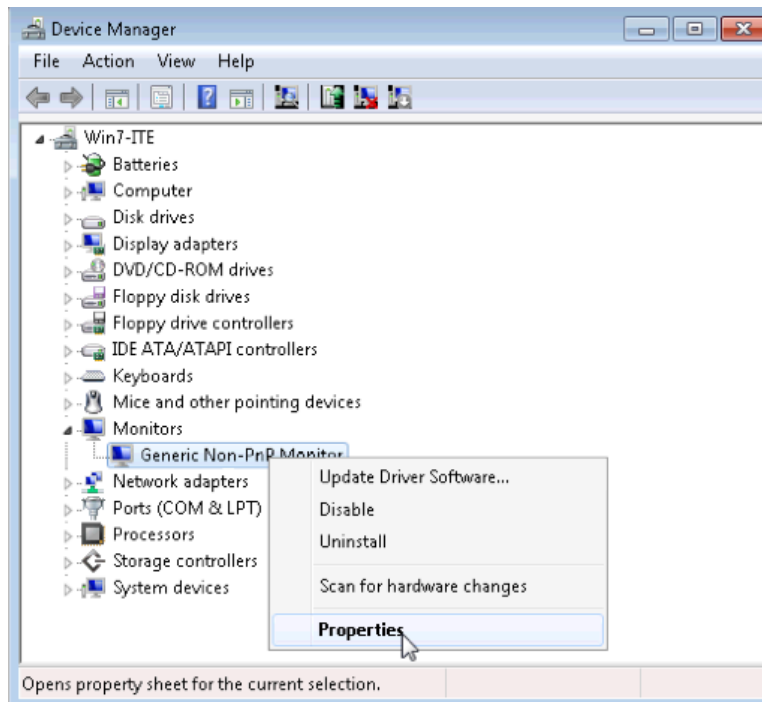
Device Manager

File Action View Help

Win7-ITE
Batteries
Computer
Disk drives
Display adapters
DVD/CD-ROM drives
Floppy disk drives
Floppy drive controllers
IDE ATA/ATAPI controllers
Keyboards
Mice and other pointing devices
Monitors
Generic Non-PnP Monitor
Network adapters
Ports (COM & LPT)
Processors
Storage controllers
System devices

Update Driver Software...
Disable
Uninstall
Scan for hardware changes
Properties

Opens property sheet for the current selection.